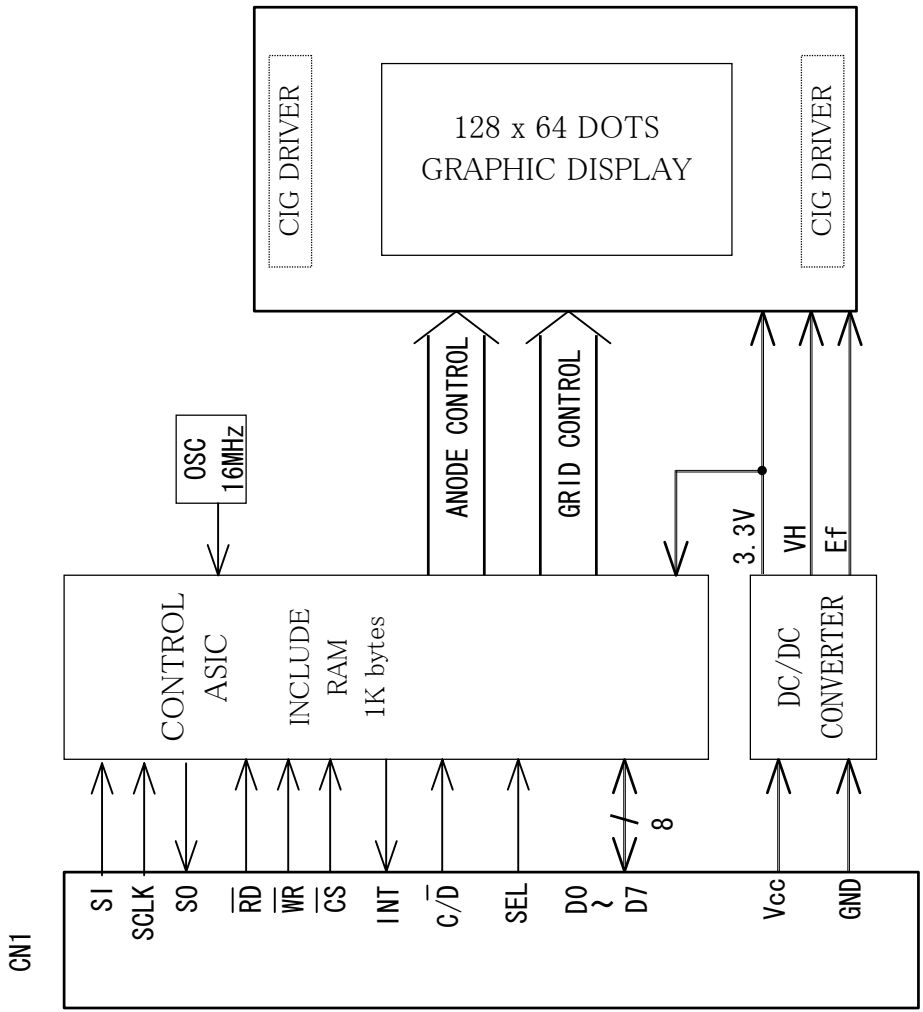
CIG DRIVER

128 x 64 DOTS
GRAPHIC DISPLAY

CIG DRIVER

ANODE CONTROL

GRID CONTROL

OSC
16MHz

3.3V
VH
Ef

CONTROL
ASIC

INCLUDE
RAM
1K bytes

DC/DC
CONVERTER

8

SI
SCLK
SO
$\overline{RD}$
$\overline{WR}$
$\overline{CS}$
INT
C/$\overline{D}$
SEL
D0
~
D7
Vcc
GND

CN1